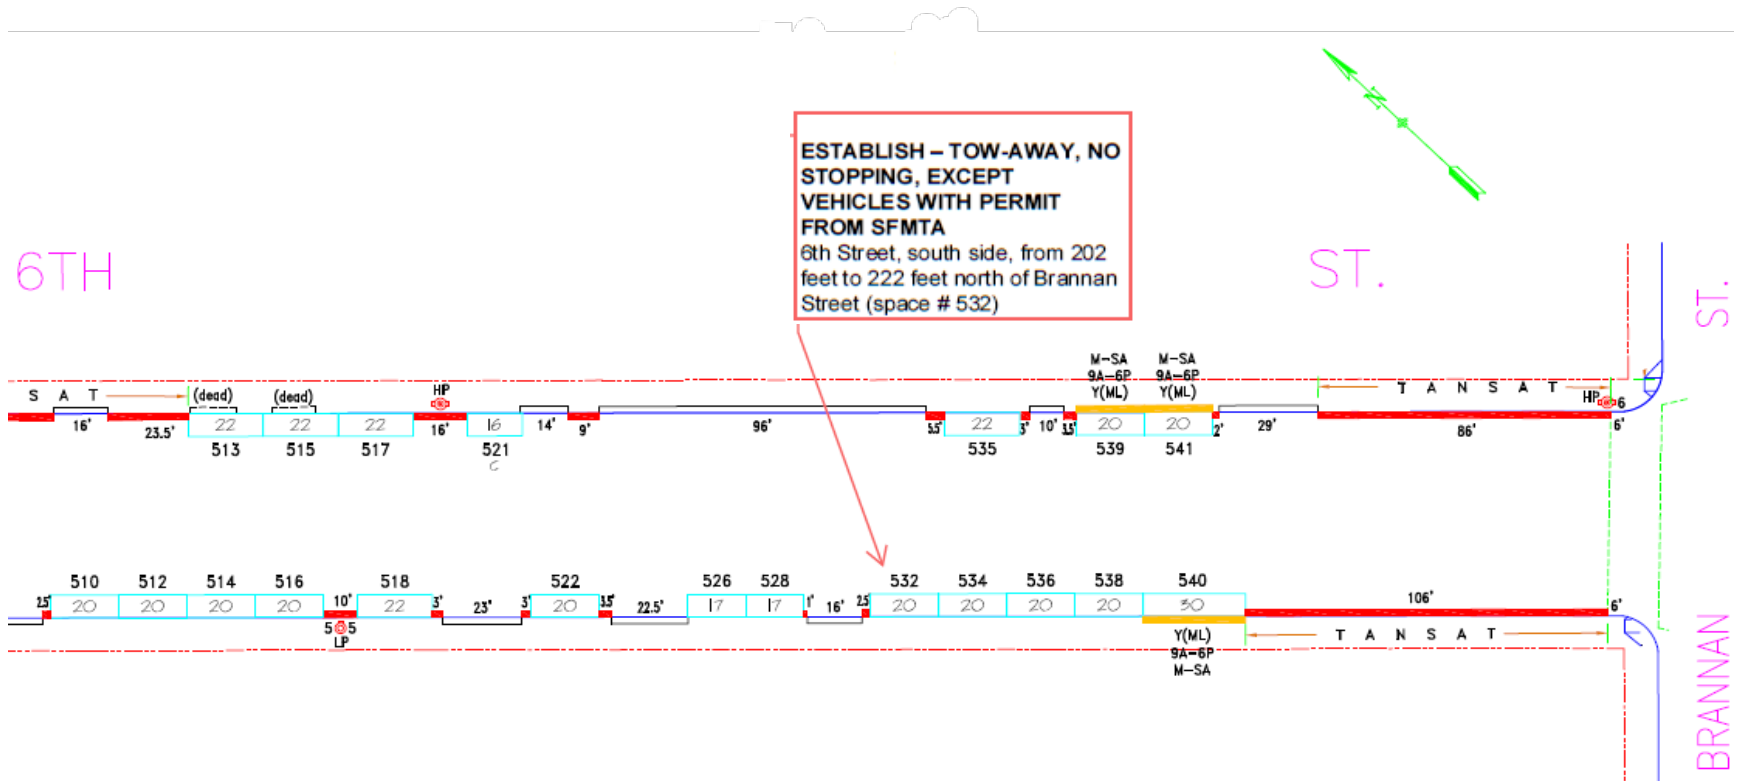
ESTABLISH – TOW-AWAY, NO STOPPING, EXCEPT VEHICLES WITH PERMIT FROM SFMTA
6th Street, south side, from 202 feet to 222 feet north of Brannan Street (space # 532)

6TH

ST.

ST.

BRANNAN

S A T

(dead)

(dead)

HP

M-SA 9A-6P Y(ML)

M-SA 9A-6P Y(ML)

T A N S A T

HP

6

16'

23.5'

22

22

22

16'

16

14'

9'

96'

5.5'

22

3'

10'

1.5'

20

20

2'

29'

86'

6'

513

515

517

521

535

539

541

510

512

514

516

518

522

526

528

532

534

536

538

540

2.5'

20

20

20

20

10'

22

3'

23'

3'

20

3.5'

22.5'

17

17

1'

16'

2.5

20

20

20

20

30

106'

6'

5 5

LP

Y(ML)
9A-6P
M-SA

T A N S A T